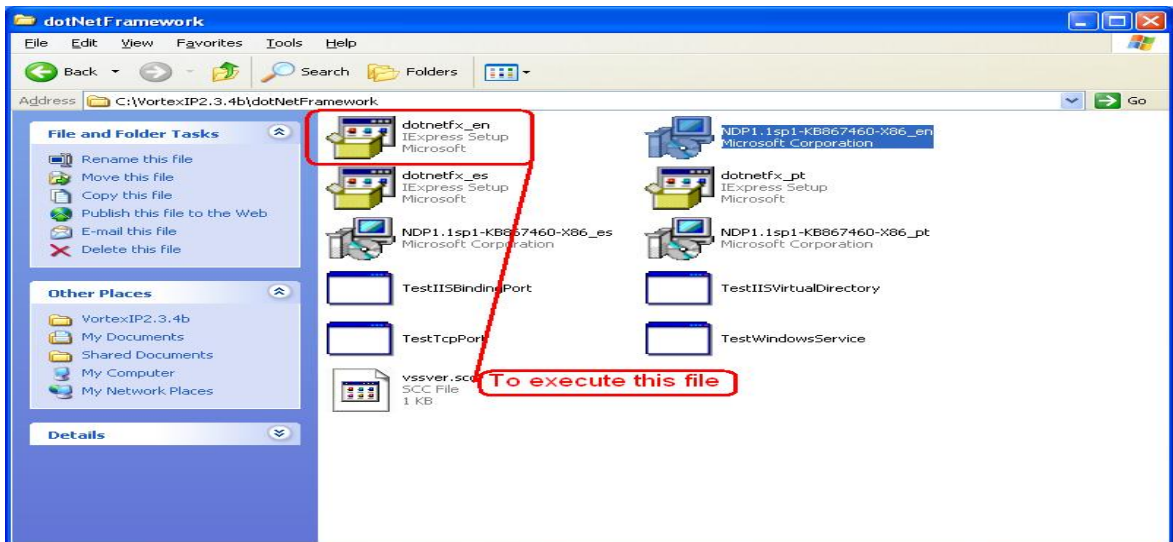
dotNetFramework

File Edit View Favorites Tools Help

Back Search Folders

Address C:\VortexIP2.3.4b\dotNetFramework Go

File and Folder Tasks

Rename this file
Move this file
Copy this file
Publish this file to the Web
E-mail this file
Delete this file

Other Places

VortexIP2.3.4b
My Documents
Shared Documents
My Computer
My Network Places

Details

dotnetfx_en
IExpress Setup
Microsoft

NDP1.1sp1-KB867460-X86_en
Microsoft Corporation

dotnetfx_es
IExpress Setup
Microsoft

dotnetfx_pt
IExpress Setup
Microsoft

NDP1.1sp1-KB867460-X86_es
Microsoft Corporation

NDP1.1sp1-KB867460-X86_pt
Microsoft Corporation

TestIISBindingPort

TestIISVirtualDirectory

TestTcpPort

TestWindowsService

vssver.scc
SCC File
1 KB

To execute this file